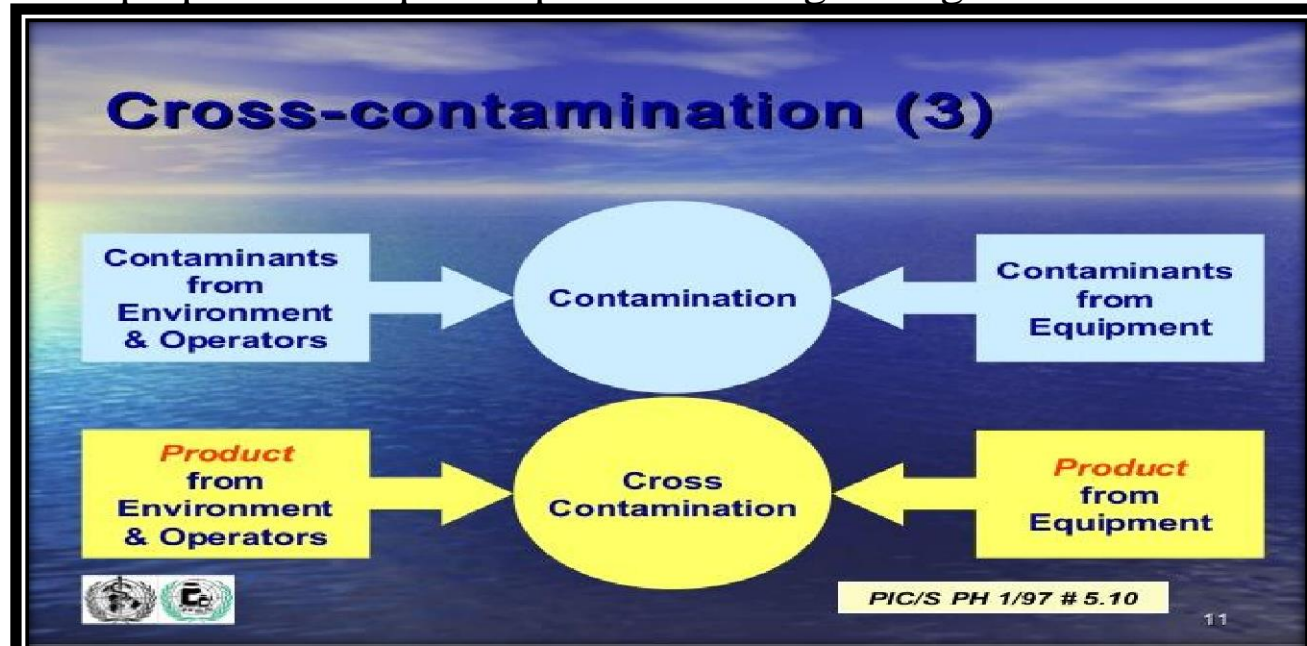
Cross-contamination (3)

Contaminants from Environment & Operators

Contamination

Contaminants from Equipment

Product from Environment & Operators

Cross Contamination

Product from Equipment

PIC/S PH 1/97 # 5.10

11